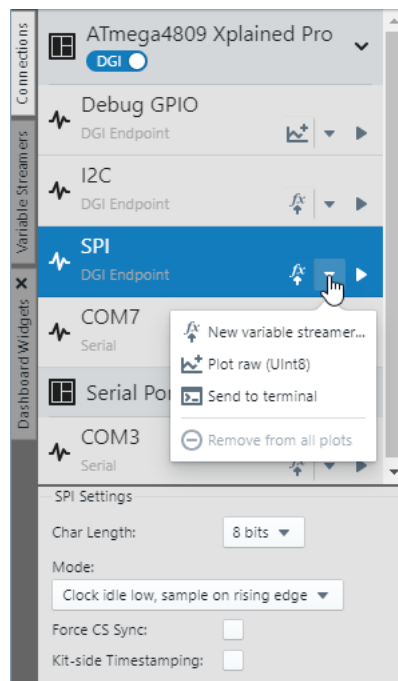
Connections
Variable Streamers
Dashboard Widgets

ATmega4809 Xplained Pro
DGI

Debug GPIO
DGI Endpoint

I2C
DGI Endpoint

SPI
DGI Endpoint

COM7
Serial

New variable streamer...
Plot raw (UInt8)
Send to terminal
Remove from all plots

Serial Po

COM3
Serial

SPI Settings
Char Length: 8 bits
Mode:
Clock idle low, sample on rising edge
Force CS Sync:
Kit-side Timestamping: